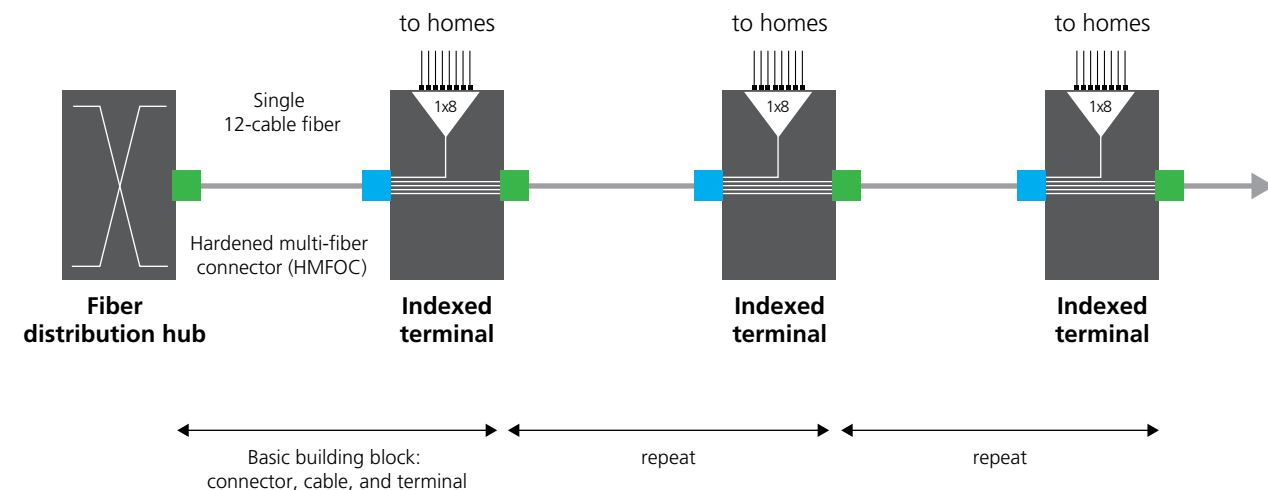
to homes

to homes

to homes

Single 12-cable fiber

1x8

1x8

1x8

Hardened multi-fiber connector (HMFOC)

**Fiber distribution hub**

**Indexed terminal**

**Indexed terminal**

**Indexed terminal**

Basic building block: connector, cable, and terminal

repeat

repeat